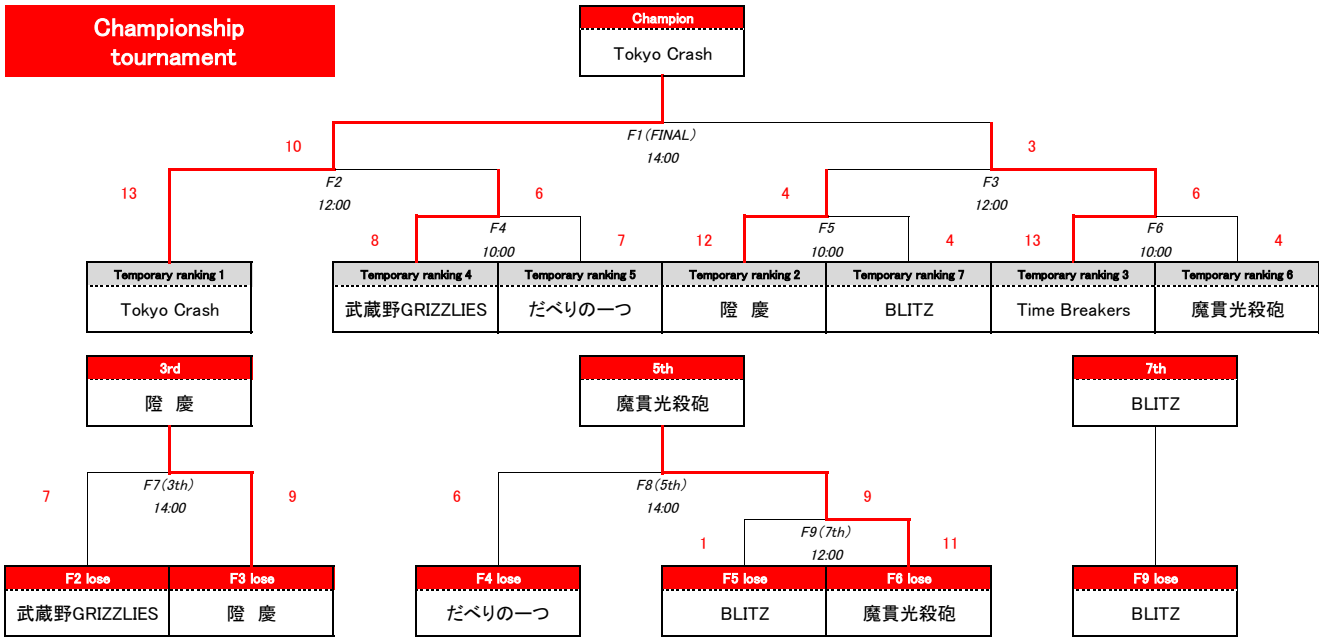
Championship tournament

Champion
Tokyo Crash

F1(FINAL)
14:00
10
3

F2
12:00
13
6

F3
12:00
4
6

F4
10:00
8
7

F5
10:00
12
4

F6
10:00
13
4

| Temporary ranking 1 |
|---|
| Tokyo Crash |

| Temporary ranking 4 | Temporary ranking 5 | Temporary ranking 2 | Temporary ranking 7 | Temporary ranking 3 | Temporary ranking 6 |
|---|---|---|---|---|---|
| 武蔵野GRIZZLIES | だべりの一つ | 陸 慶 | BLITZ | Time Breakers | 魔貫光殺砲 |

3rd
陸 慶

F7(3th)
14:00
7
9

| F2 lose | F3 lose |
|---|---|
| 武蔵野GRIZZLIES | 陸 慶 |

5th
魔貫光殺砲

F8(5th)
14:00
6
9

F9(7th)
12:00
1
11

| F4 lose |
|---|
| だべりの一つ |

| F5 lose | F6 lose |
|---|---|
| BLITZ | 魔貫光殺砲 |

7th
BLITZ

| F9 lose |
|---|
| BLITZ |